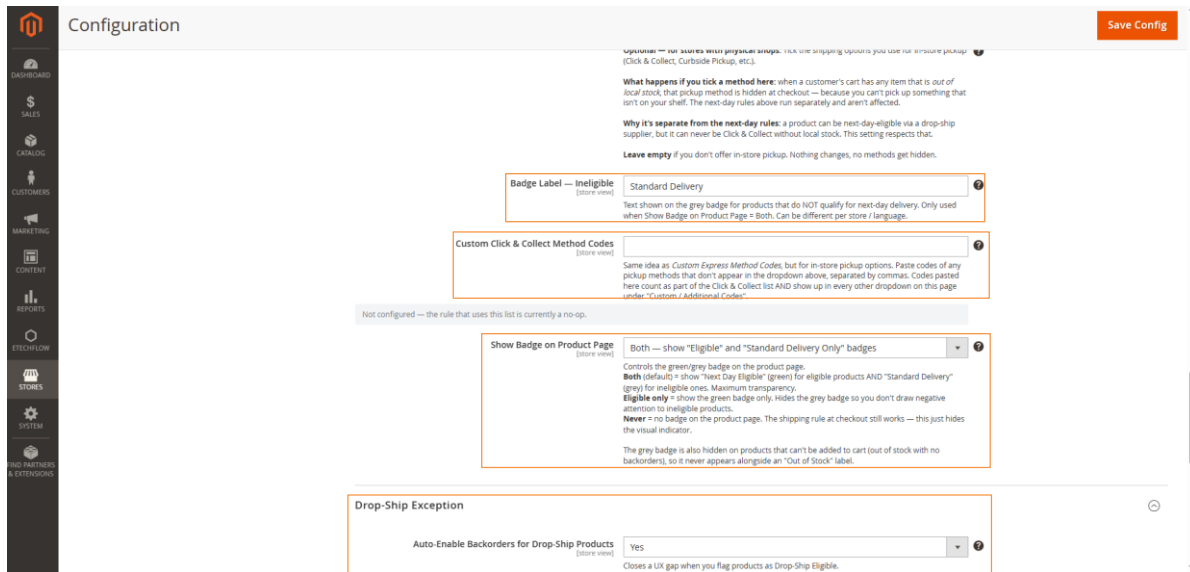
Configuration

Save Config

DASHBOARD
$
SALES
CATALOG
CUSTOMERS
MARKETING
CONTENT
REPORTS
ETECHFLOW
STORES
SYSTEM
FIND PARTNERS & EXTENSIONS

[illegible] Tick the shipping options you use for in-store pickup (Click & Collect, Curbside Pickup, etc.).

What happens if you tick a method here: when a customer's cart has any item that is out of local stock, that pickup method is hidden at checkout — because you can't pick up something that isn't on your shelf. The next-day rules above run separately and aren't affected.

Why it's separate from the next-day rules: a product can be next-day-eligible via a drop-ship supplier, but it can never be Click & Collect without local stock. This setting respects that.

Leave empty if you don't offer in-store pickup. Nothing changes, no methods get hidden.

Badge Label — Ineligible
[store view]
Standard Delivery
Text shown on the grey badge for products that do NOT qualify for next-day delivery. Only used when Show Badge on Product Page = Both. Can be different per store / language.

Custom Click & Collect Method Codes
[store view]
Same idea as Custom Express Method Codes, but for in-store pickup options. Paste codes of any pickup methods that don't appear in the dropdown above, separated by commas. Codes pasted here count as part of the Click & Collect list AND show up in every other dropdown on this page under "Custom / Additional Codes".

Not configured — the rule that uses this list is currently a no-op.

Show Badge on Product Page
[store view]
Both — show "Eligible" and "Standard Delivery Only" badges
Controls the green/grey badge on the product page.
Both (default) = show "Next Day Eligible" (green) for eligible products AND "Standard Delivery" (grey) for ineligible ones. Maximum transparency.
Eligible only = show the green badge only. Hides the grey badge so you don't draw negative attention to ineligible products.
Never = no badge on the product page. The shipping rule at checkout still works — this just hides the visual indicator.

The grey badge is also hidden on products that can't be added to cart (out of stock with no backorders), so it never appears alongside an "Out of Stock" label.

Drop-Ship Exception

Auto-Enable Backorders for Drop-Ship Products
[store view]
Yes
Closes a UX gap when you flag products as Drop-Ship Eligible.